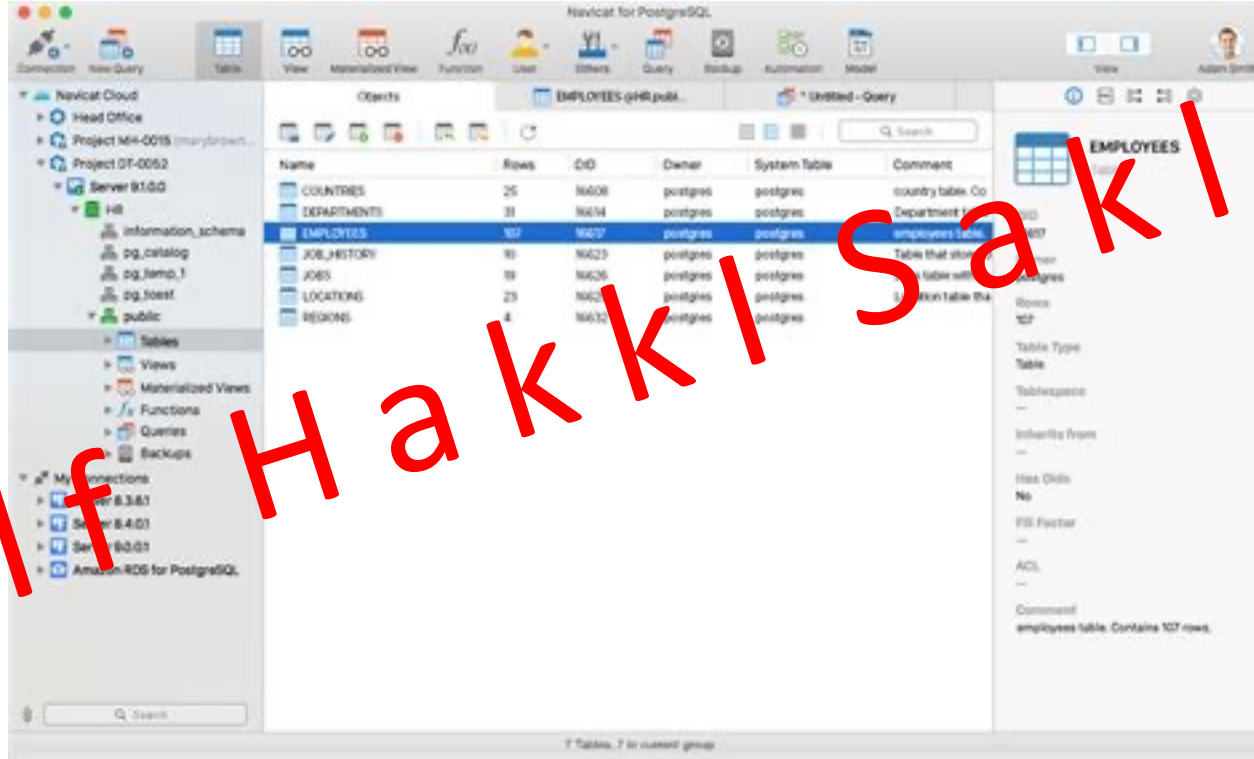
Navicat for PostgreSQL

Connection New Query Table View Materialized View Function User Others Query Backup Automation Model View Adam Smith

Navicat Cloud
Head Office
Project MH-0015 (marybrown...
Project DT-0052
Server 9.1.0.0
HR
information_schema
pg_catalog
pg_temp_1
pg_toast
public
Tables
Views
Materialized Views
Functions
Queries
Backups
My Connections
Server 8.3.6.1
Server 8.4.0.1
Server 9.0.0.1
Amazon RDS for PostgreSQL

Search

Objects | EMPLOYEES @HR.publ... | * Untitled - Query

Search

| Name | Rows | OID | Owner | System Table | Comment |
|---|---|---|---|---|---|
| COUNTRIES | 25 | 16608 | postgres | postgres | country table. Co |
| DEPARTMENTS | 31 | 16614 | postgres | postgres | Department t |
| EMPLOYEES | 107 | 16617 | postgres | postgres | employees table. |
| JOB_HISTORY | 10 | 16623 | postgres | postgres | Table that stor |
| JOBS | 19 | 16626 | postgres | postgres | table with |
| LOCATIONS | 23 | 1662 | postgres | postgres | tion table tha |
| REGIONS | 4 | 16632 | postgres | postgres | |

EMPLOYEES
Table
OID
16617
Owner
postgres
Rows
107
Table Type
Table
Tablespace
—
Inherits from
—
Has Oids
No
Fill Factor
—
ACL
—
Comment
employees table. Contains 107 rows.

7 Tables, 7 in current group

lf H a k k ı S a k l